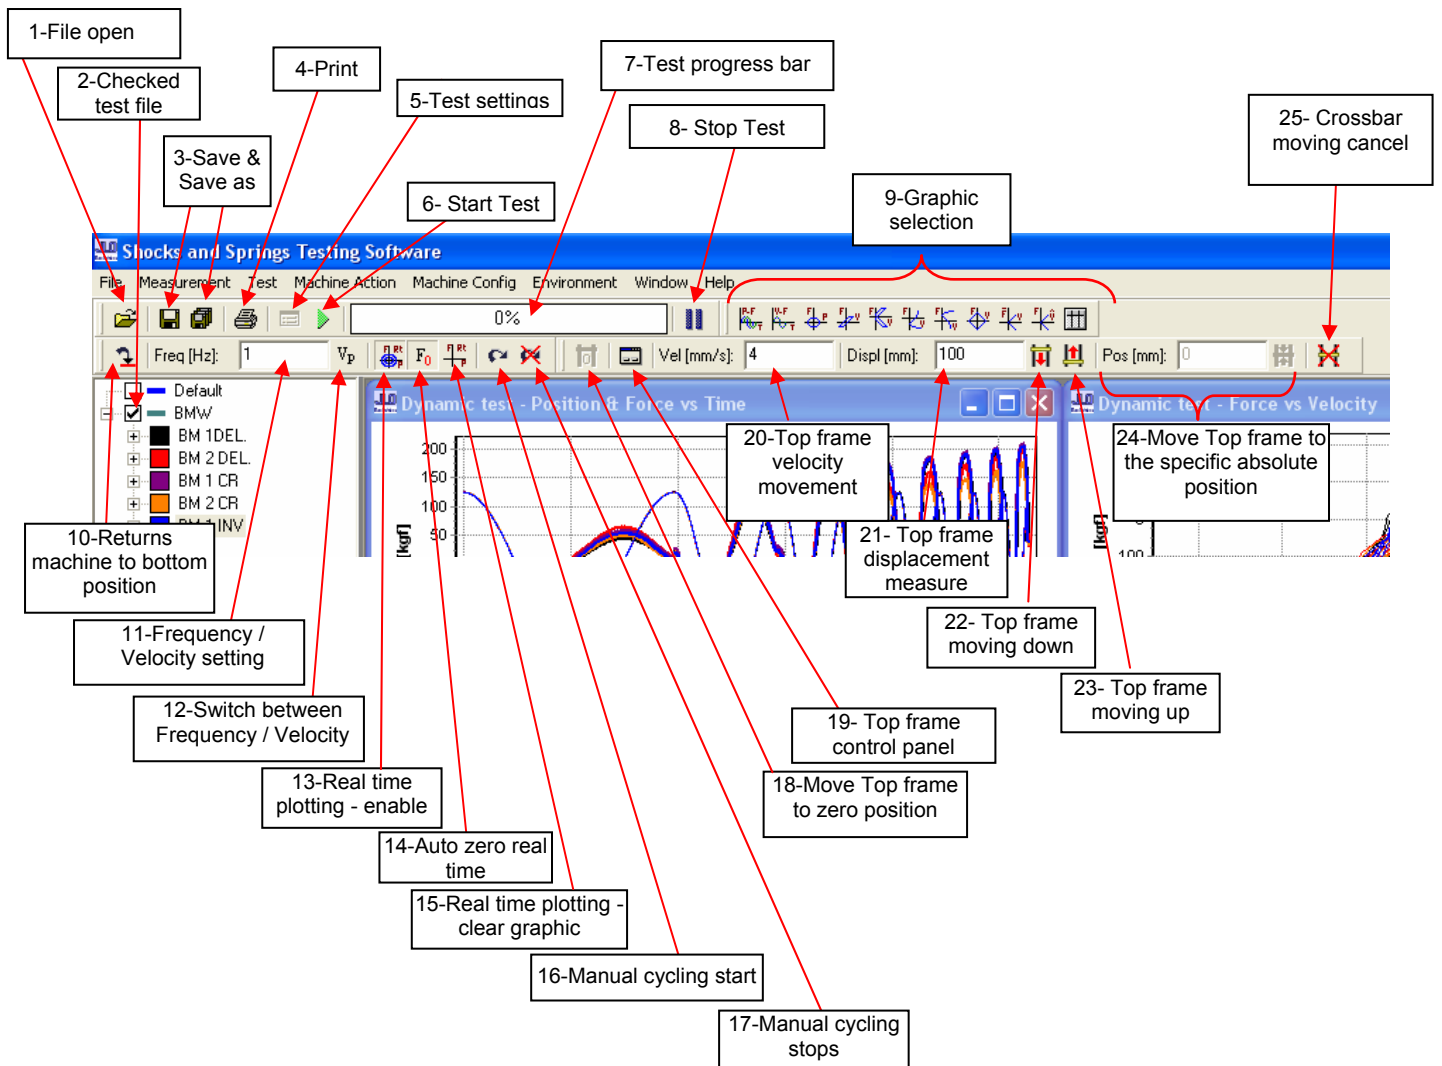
1-File open

2-Checked test file

3-Save & Save as

4-Print

5-Test settings

6- Start Test

7-Test progress bar

8- Stop Test

9-Graphic selection

25- Crossbar moving cancel

Shocks and Springs Testing Software

File Measurement Test Machine Action Machine Config Environment Window Help

0%

Freq [Hz]: 1 $V_p$ $F_0$ Vel [mm/s]: 4 Displ [mm]: 100 Pos [mm]: 0

Default
BMW
BM 1DEL.
BM 2 DEL.
BM 1 CR
BM 2 CR
BM 1 INV

Dynamic test - Position & Force vs Time

Dynamic test - Force vs Velocity

200
150
100
50
[kgf]
[kgf]
100

20-Top frame velocity movement

21- Top frame displacement measure

22- Top frame moving down

23- Top frame moving up

24-Move Top frame to the specific absolute position

10-Returns machine to bottom position

11-Frequency / Velocity setting

12-Switch between Frequency / Velocity

13-Real time plotting - enable

14-Auto zero real time

15-Real time plotting - clear graphic

16-Manual cycling start

17-Manual cycling stops

18-Move Top frame to zero position

19- Top frame control panel